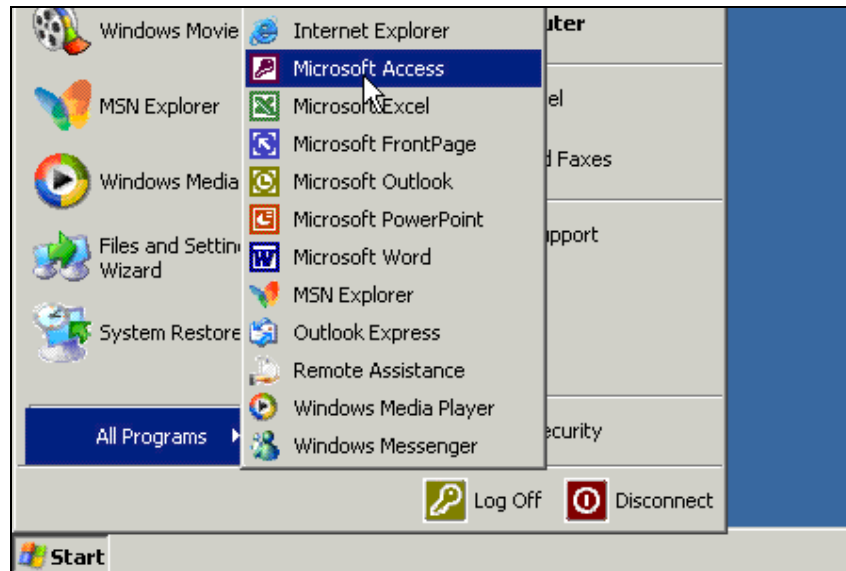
Windows Movie

MSN Explorer

Windows Media

Files and Settin Wizard

System Restore

All Programs

Internet Explorer
Microsoft Access
Microsoft Excel
Microsoft FrontPage
Microsoft Outlook
Microsoft PowerPoint
Microsoft Word
MSN Explorer
Outlook Express
Remote Assistance
Windows Media Player
Windows Messenger

uter
el
d Faxes
pport
ecurity

Log Off
Disconnect

Start